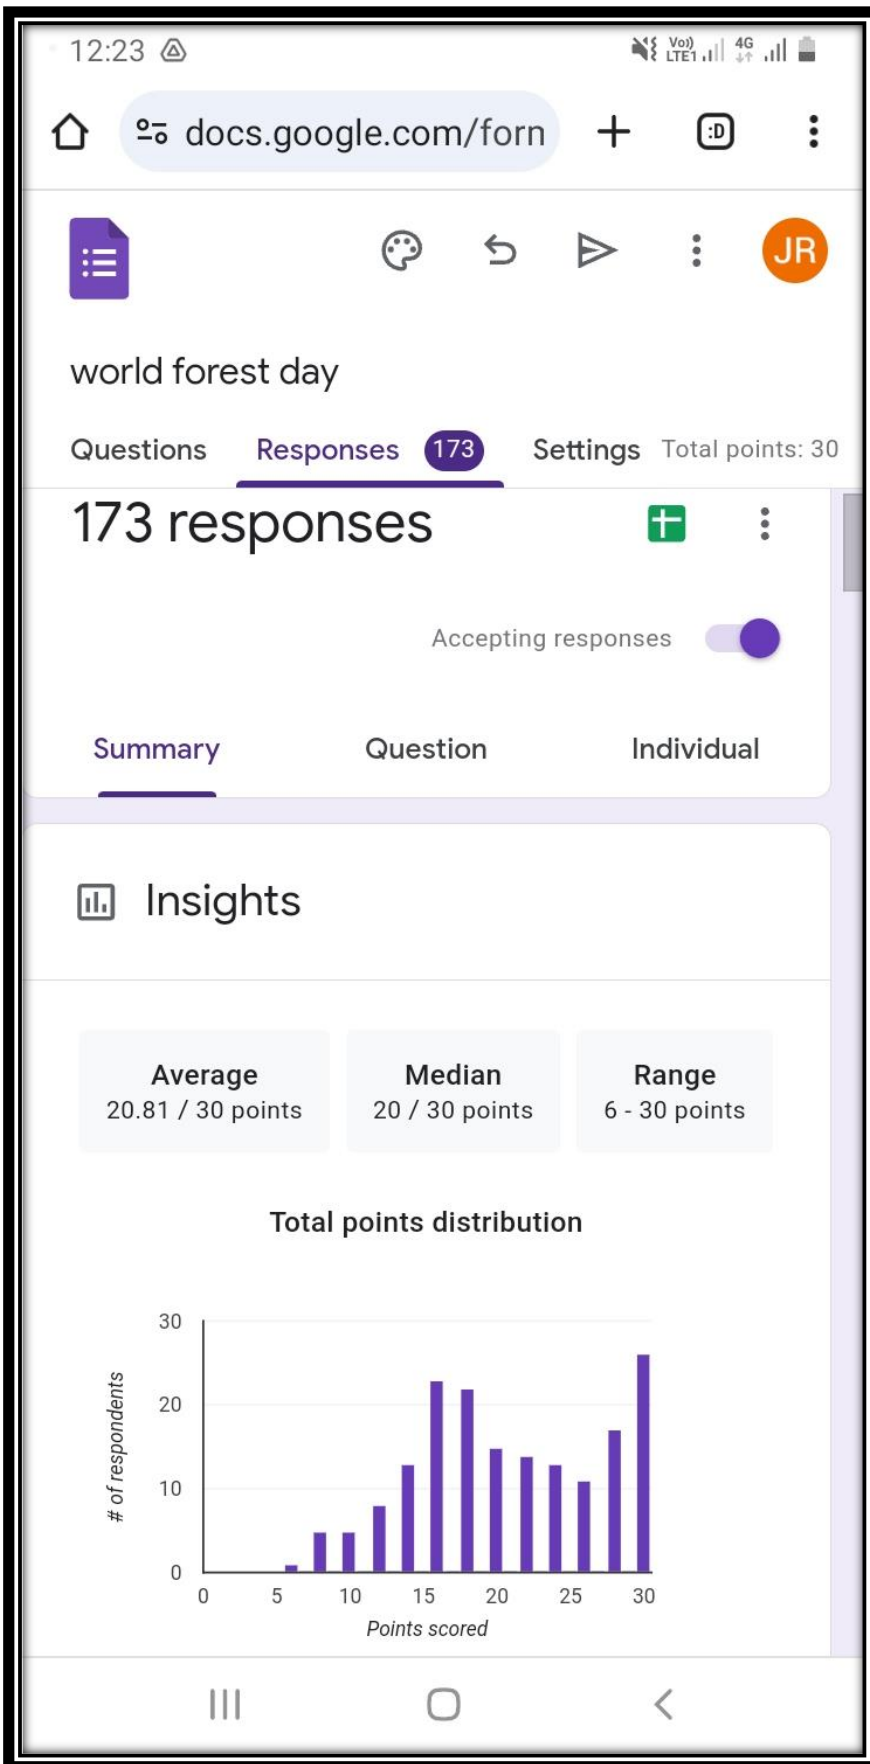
12:23

Vo)) LTE1 4G

docs.google.com/forn

:D

JR

world forest day

Questions Responses 173 Settings Total points: 30

173 responses

Accepting responses

Summary Question Individual

Insights

| Average | Median | Range |
|---|---|---|
| 20.81 / 30 points | 20 / 30 points | 6 - 30 points |

Total points distribution

30
20
10
0
# of respondents
0 5 10 15 20 25 30
Points scored